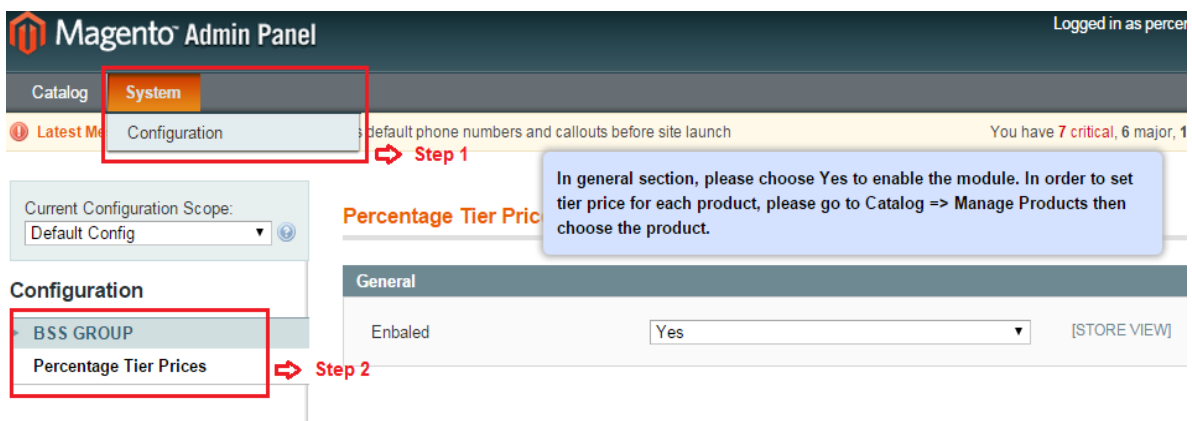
Magento Admin Panel

Logged in as percer

Catalog System

Configuration

Latest Me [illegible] s default phone numbers and callouts before site launch

You have 7 critical, 6 major, 1

Step 1

In general section, please choose Yes to enable the module. In order to set tier price for each product, please go to Catalog => Manage Products then choose the product.

Current Configuration Scope:

Default Config

Percentage Tier Pric

Configuration

General

BSS GROUP

Enbaled

Yes

[STORE VIEW]

Percentage Tier Prices

Step 2